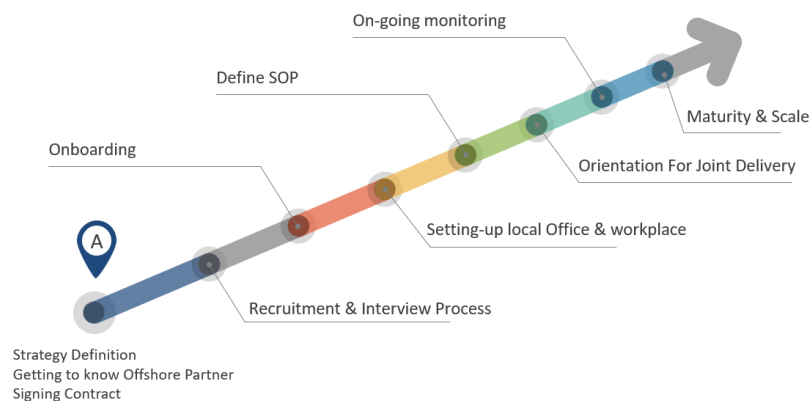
On-going monitoring

Define SOP

Onboarding

A

Maturity & Scale

Orientation For Joint Delivery

Setting-up local Office & workplace

Recruitment & Interview Process

Strategy Definition
Getting to know Offshore Partner
Signing Contract